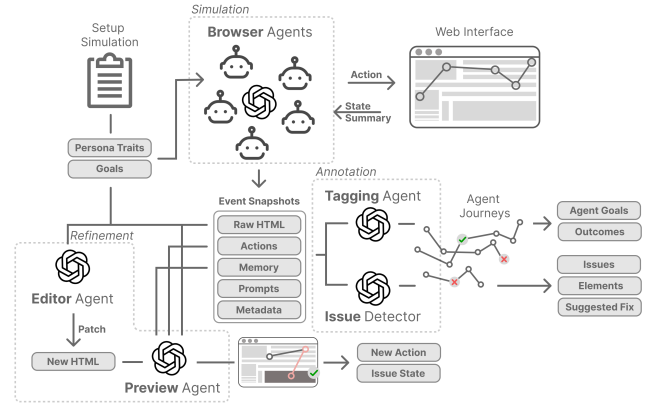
Setup Simulation

Persona Traits

Goals

Simulation

Browser Agents

Action

State Summary

Web Interface

Event Snapshots

Raw HTML

Actions

Memory

Prompts

Metadata

Annotation

Tagging Agent

Agent Journeys

Agent Goals

Outcomes

Issues

Elements

Suggested Fix

Issue Detector

Refinement

Editor Agent

Patch

New HTML

Preview Agent

New Action

Issue State